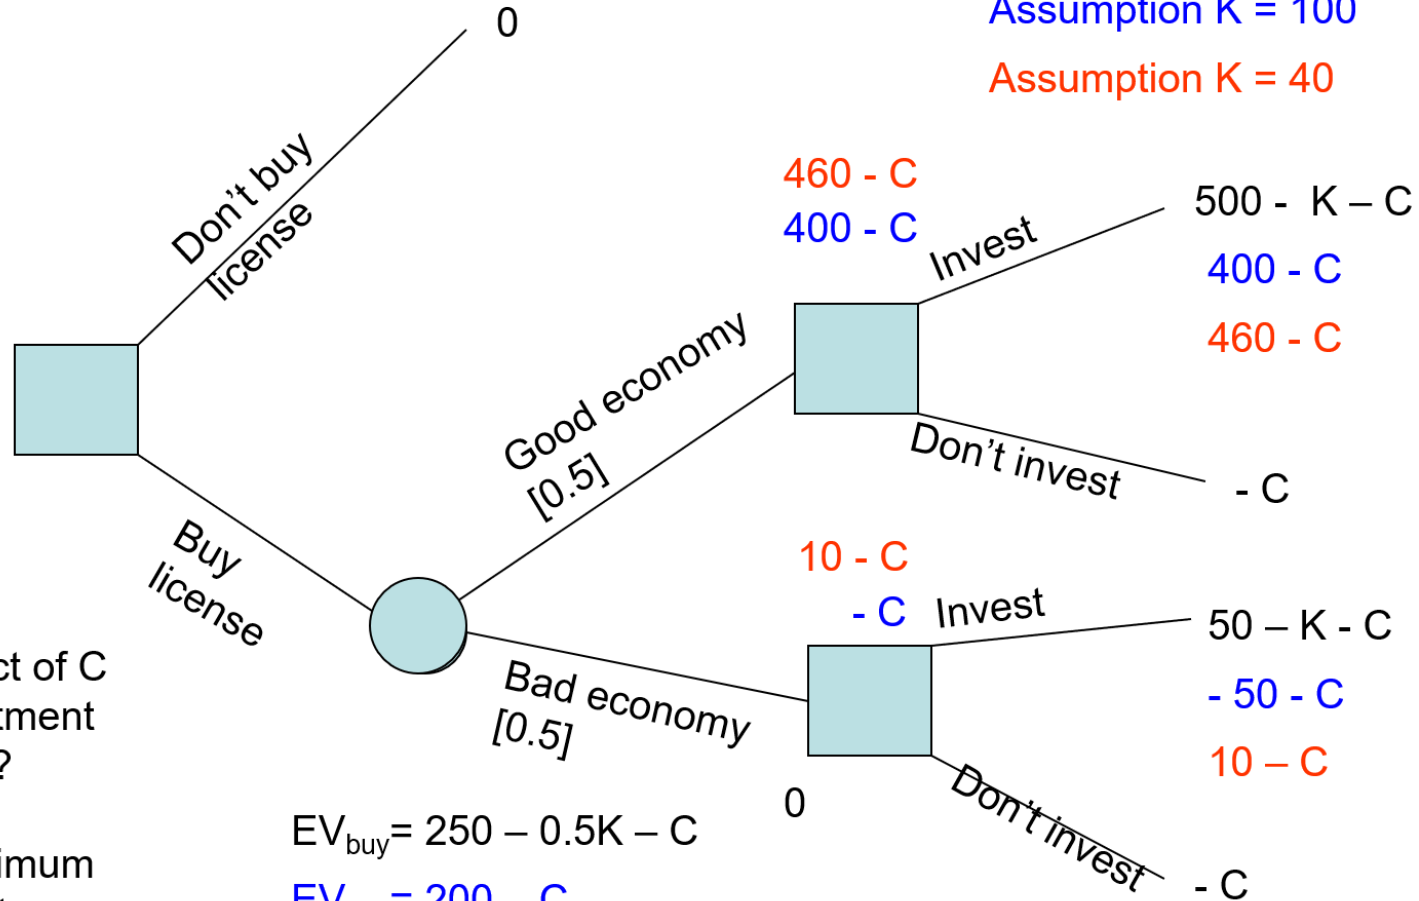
Assumption K = 100

Assumption K = 40

0

Don't buy license

460 - C

400 - C

Invest

500 - K – C

400 - C

460 - C

Good economy [0.5]

Don't invest

- C

Buy license

10 - C

- C

Invest

50 – K - C

- 50 - C

10 – C

ct of C

tment

?

imum

Bad economy [0.5]

0

Don't invest

- C

EV$_{buy}$= 250 – 0.5K – C

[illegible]